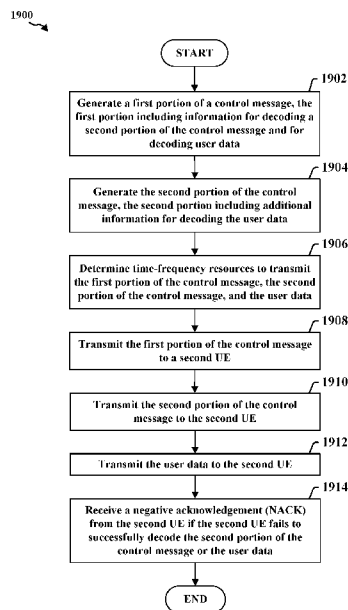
1900

START

1902

Generate a first portion of a control message, the first portion including information for decoding a second portion of the control message and for decoding user data

1904

Generate the second portion of the control message, the second portion including additional information for decoding the user data

1906

Determine time-frequency resources to transmit the first portion of the control message, the second portion of the control message, and the user data

1908

Transmit the first portion of the control message to a second UE

1910

Transmit the second portion of the control message to the second UE

1912

Transmit the user data to the second UE

1914

Receive a negative acknowledgement (NACK) from the second UE if the second UE fails to successfully decode the second portion of the control message or the user data

END